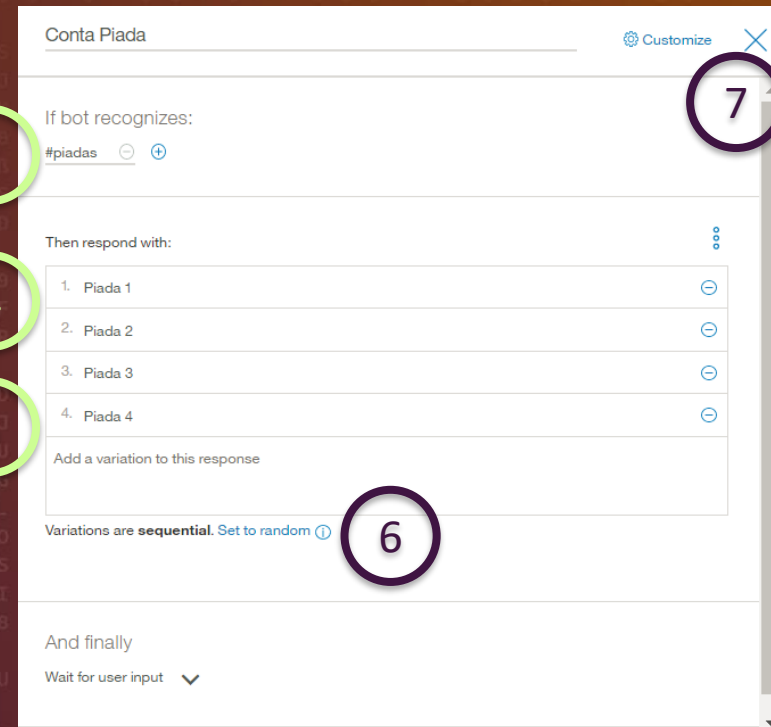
Conta Piada

Customize

7

If bot recognizes:

#piadas

Then respond with:

1. Piada 1

2. Piada 2

3. Piada 3

4. Piada 4

Add a variation to this response

Variations are **sequential**. Set to random

6

And finally

Wait for user input